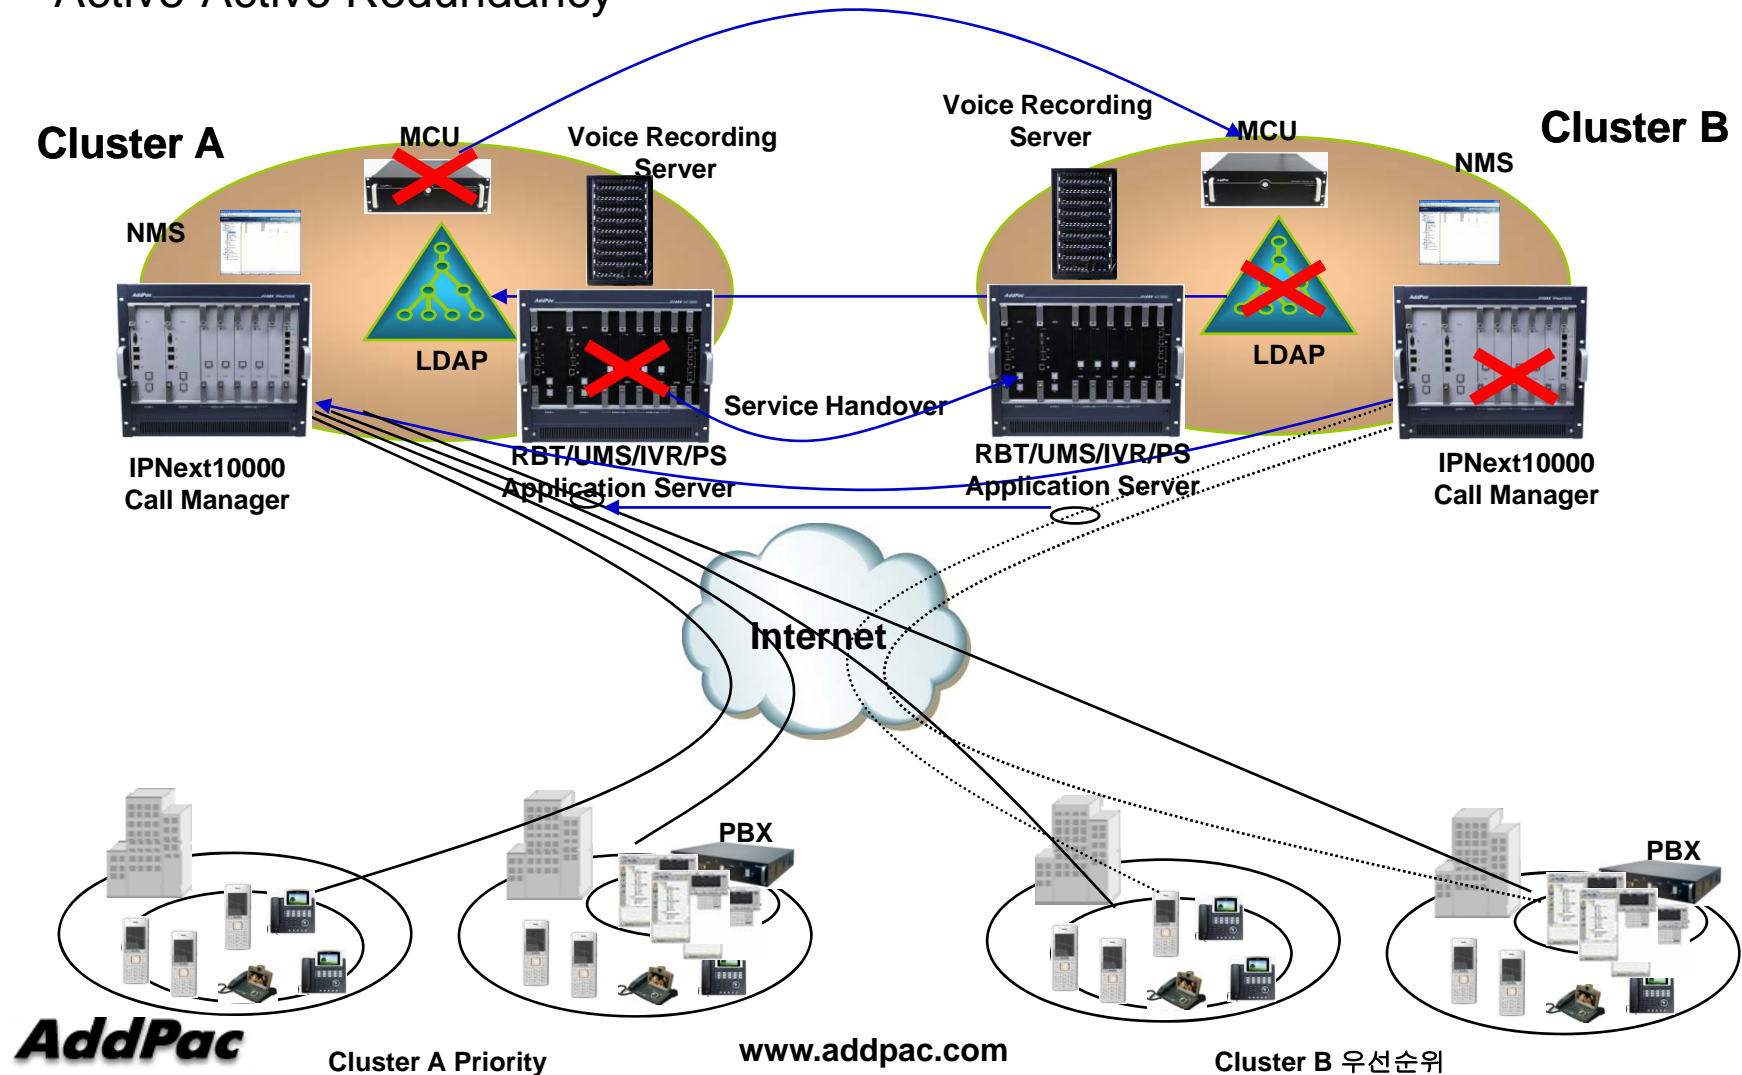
Active-Active Redundancy

Cluster A

MCU

Voice Recording Server

NMS

LDAP

IPNext10000 Call Manager

RBT/UMS/IVR/PS Application Server

Service Handover

Voice Recording Server

MCU

Cluster B

NMS

LDAP

RBT/UMS/IVR/PS Application Server

IPNext10000 Call Manager

Internet

PBX

PBX

AddPac

Cluster A Priority

www.addpac.com

Cluster B 우선순위